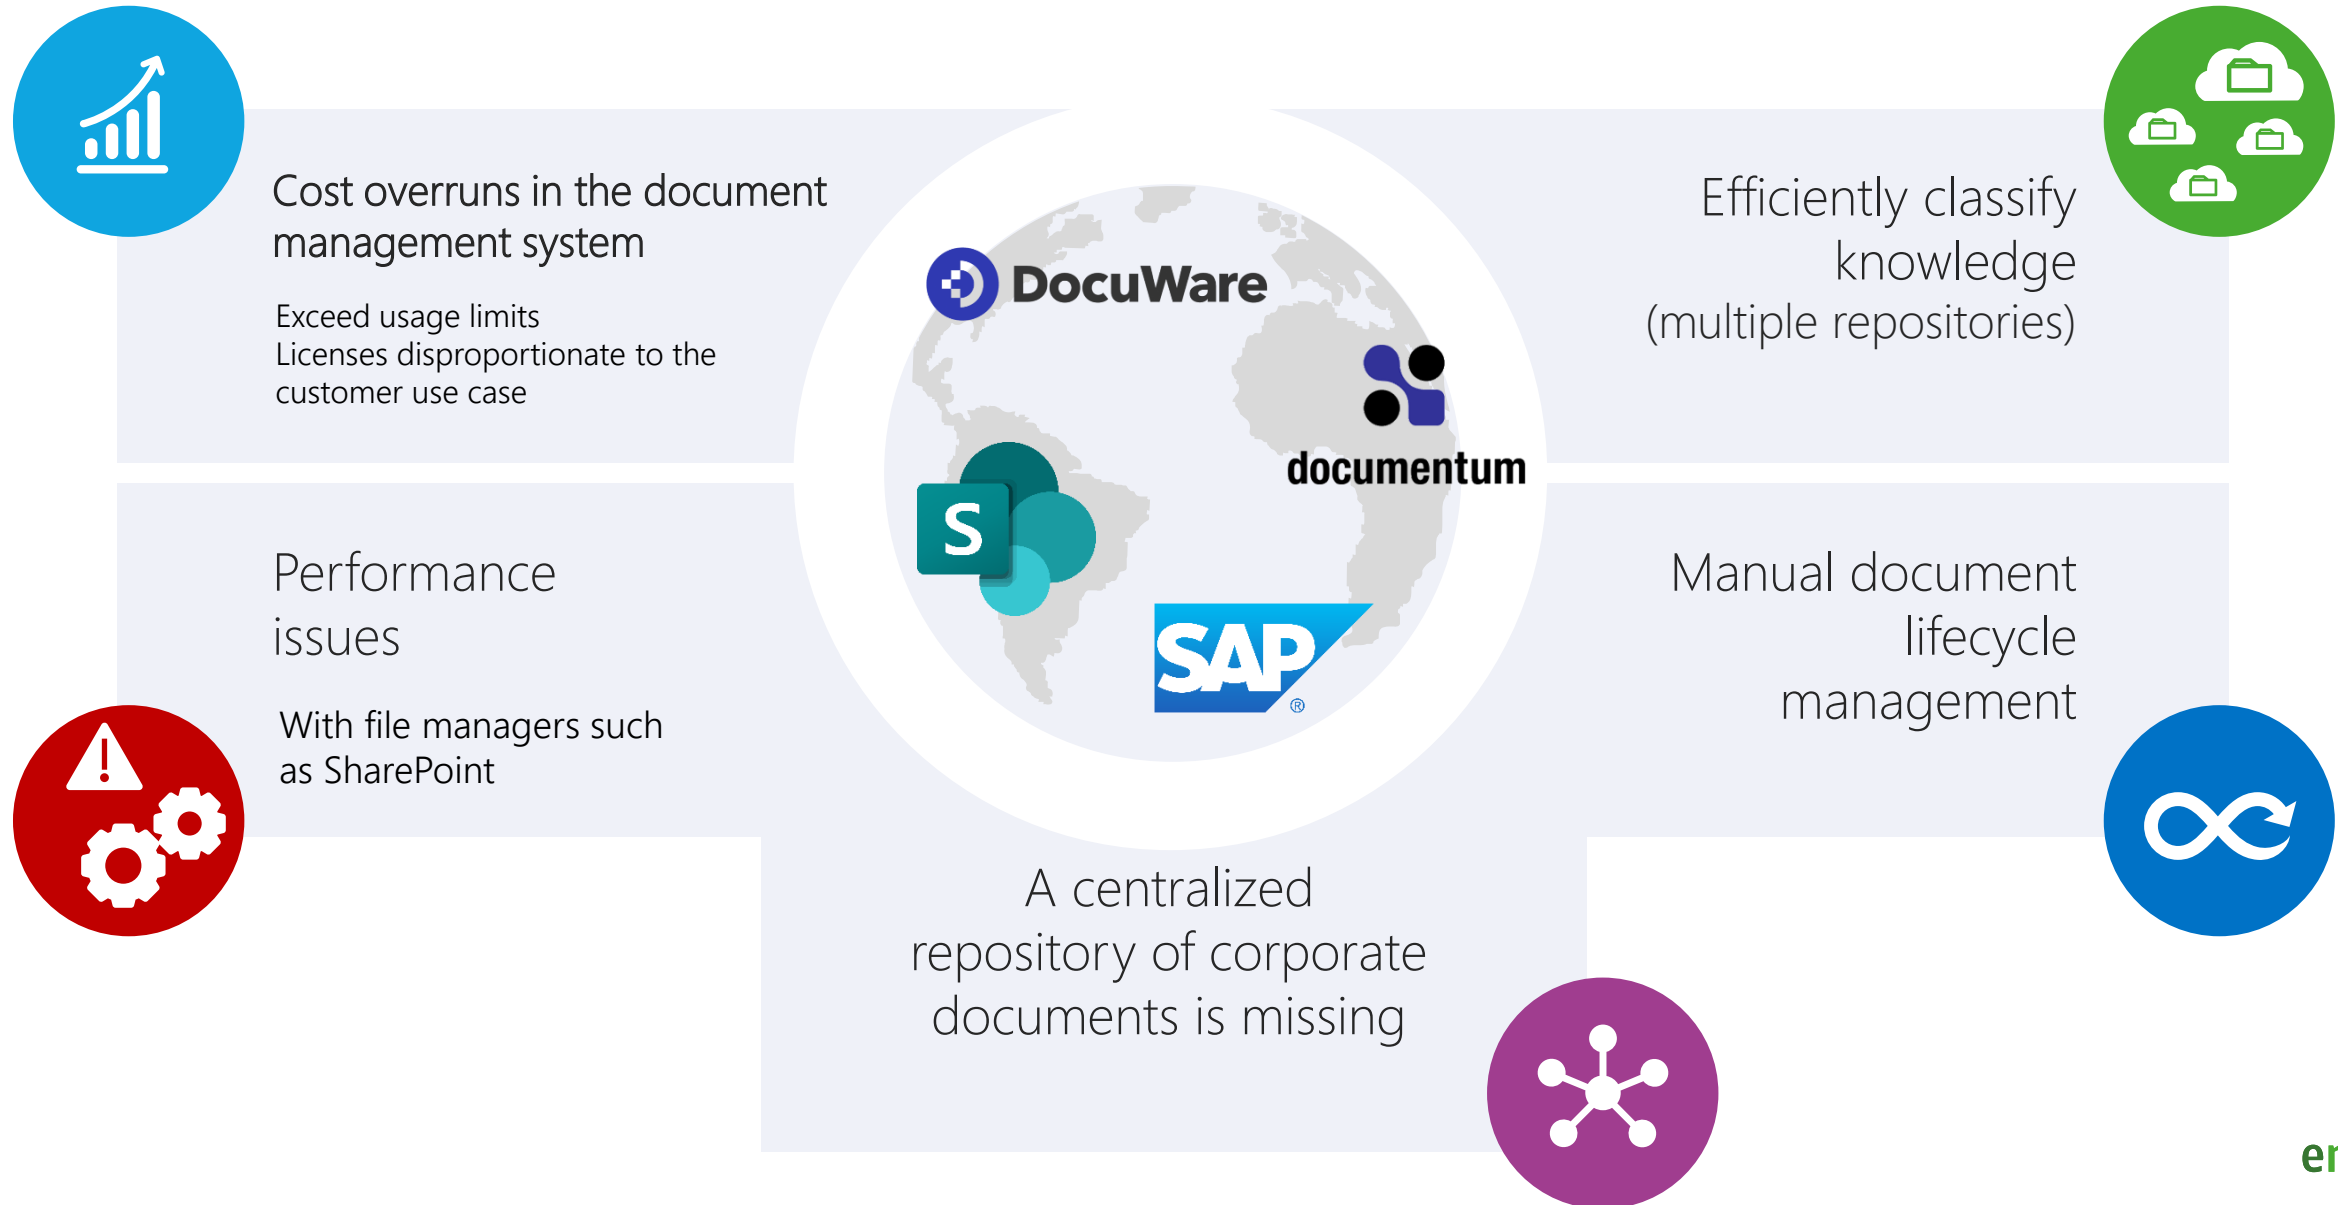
Cost overruns in the document management system

Exceed usage limits
Licenses disproportionate to the customer use case

DocuWare

documentum

S

SAP®

Efficiently classify knowledge (multiple repositories)

Performance issues

With file managers such as SharePoint

Manual document lifecycle management

A centralized repository of corporate documents is missing

er